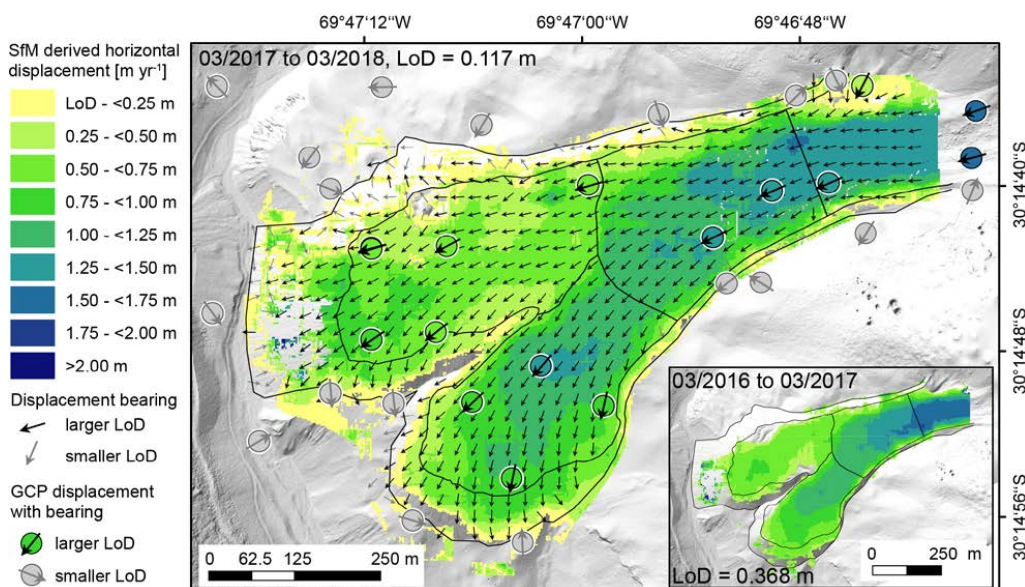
69°47'12''W
69°47'00''W
69°46'48''W

SfM derived horizontal displacement [m yr$^{-1}$]
LoD - <0.25 m
0.25 - <0.50 m
0.50 - <0.75 m
0.75 - <1.00 m
1.00 - <1.25 m
1.25 - <1.50 m
1.50 - <1.75 m
1.75 - <2.00 m
>2.00 m

Displacement bearing
larger LoD
smaller LoD

GCP displacement with bearing
larger LoD
smaller LoD

03/2017 to 03/2018, LoD = 0.117 m

30°14'40''S
30°14'48''S
30°14'56''S

03/2016 to 03/2017

0 62.5 125 250 m

0 250 m

LoD = 0.368 m